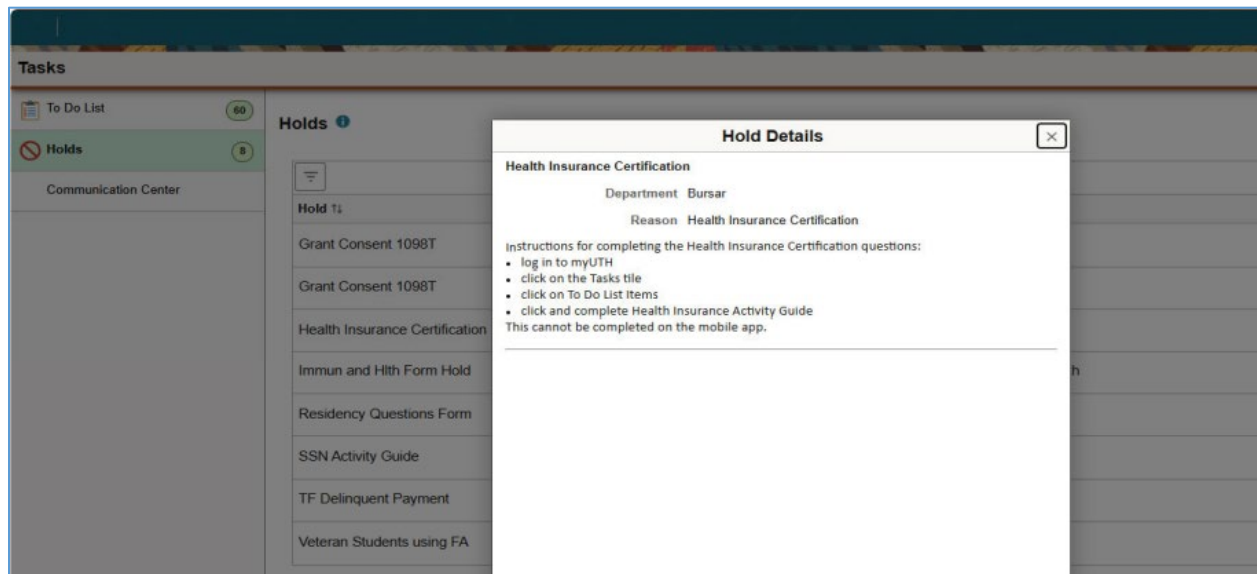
Tasks

To Do List 60

Holds 8

Communication Center

Holds

Hold ↑↓

Grant Consent 1098T

Grant Consent 1098T

Health Insurance Certification

Immun and Hlth Form Hold

Residency Questions Form

SSN Activity Guide

TF Delinquent Payment

Veteran Students using FA

Hold Details

Health Insurance Certification

Department Bursar

Reason Health Insurance Certification

Instructions for completing the Health Insurance Certification questions:
- log in to myUTH
- click on the Tasks tile
- click on To Do List Items
- click and complete Health Insurance Activity Guide
This cannot be completed on the mobile app.

h